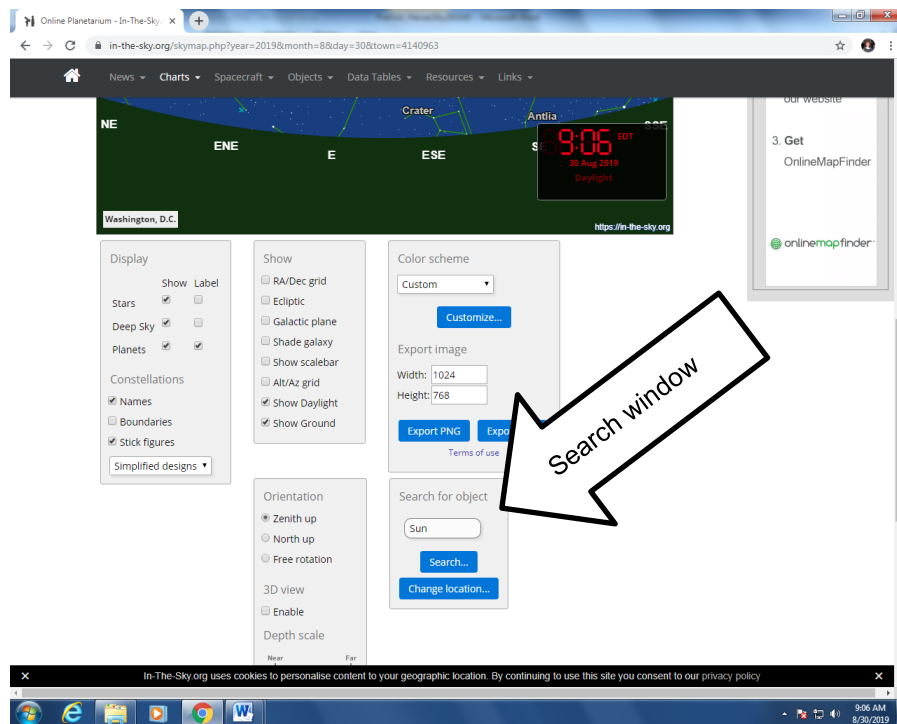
Online Planetarium - In-The-Sky

in-the-sky.org/skymap.php?year=2019&month=8&day=30&town=4140963

News ▾ Charts ▾ Spacecraft ▾ Objects ▾ Data Tables ▾ Resources ▾ Links ▾

Crater
Antlia
NE
ENE
E
ESE
SE
SSE
9:06 EDT
30 Aug 2019
Daylight
Washington, D.C.
https://in-the-sky.org

our website

3. Get OnlineMapFinder

onlinemapfinder

Display
Show Label
Stars
Deep Sky
Planets

Constellations
Names
Boundaries
Stick figures
Simplified designs ▾

Show
RA/Dec grid
Ecliptic
Galactic plane
Shade galaxy
Show scalebar
Alt/Az grid
Show Daylight
Show Ground

Color scheme
Custom ▾
Customize...

Export image
Width: 1024
Height: 768
Export PNG
Expo
Terms of use

Search window

Orientation
Zenith up
North up
Free rotation

3D view
Enable

Depth scale
Near Far

Search for object
Sun
Search...
Change location...

In-The-Sky.org uses cookies to personalise content to your geographic location. By continuing to use this site you consent to our privacy policy

9:06 AM
8/30/2019